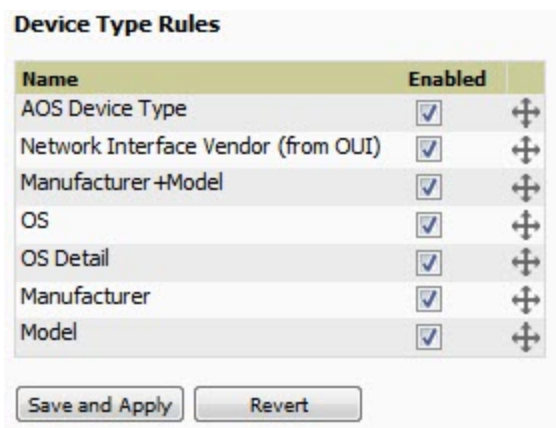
Device Type Rules

| Name | Enabled |
|---|---|
| AOS Device Type | ☑ |
| Network Interface Vendor (from OUI) | ☑ |
| Manufacturer+Model | ☑ |
| OS | ☑ |
| OS Detail | ☑ |
| Manufacturer | ☑ |
| Model | ☑ |

Save and Apply  Revert